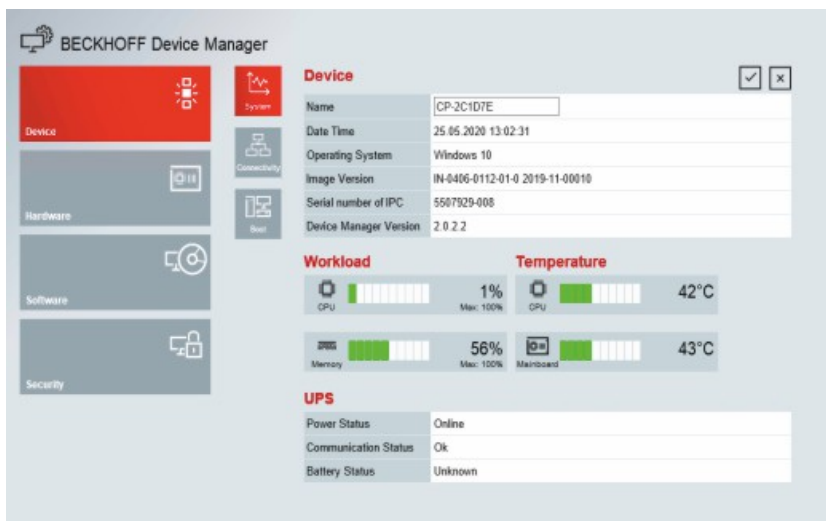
BECKHOFF Device Manager

Device

Hardware

Software

Security

System

Connectivity

Boot

Device

| Name | CP-2C1D7E |
|---|---|
| Date Time | 25.05.2020 13:02:31 |
| Operating System | Windows 10 |
| Image Version | IN-0406-0112-01-0 2019-11-00010 |
| Serial number of IPC | 5507929-008 |
| Device Manager Version | 2.0.2.2 |

Workload

CPU 1% Max: 100%

Memory 56% Max: 100%

Temperature

CPU 42°C

Mainboard 43°C

UPS

| Power Status | Online |
|---|---|
| Communication Status | Ok |
| Battery Status | Unknown |